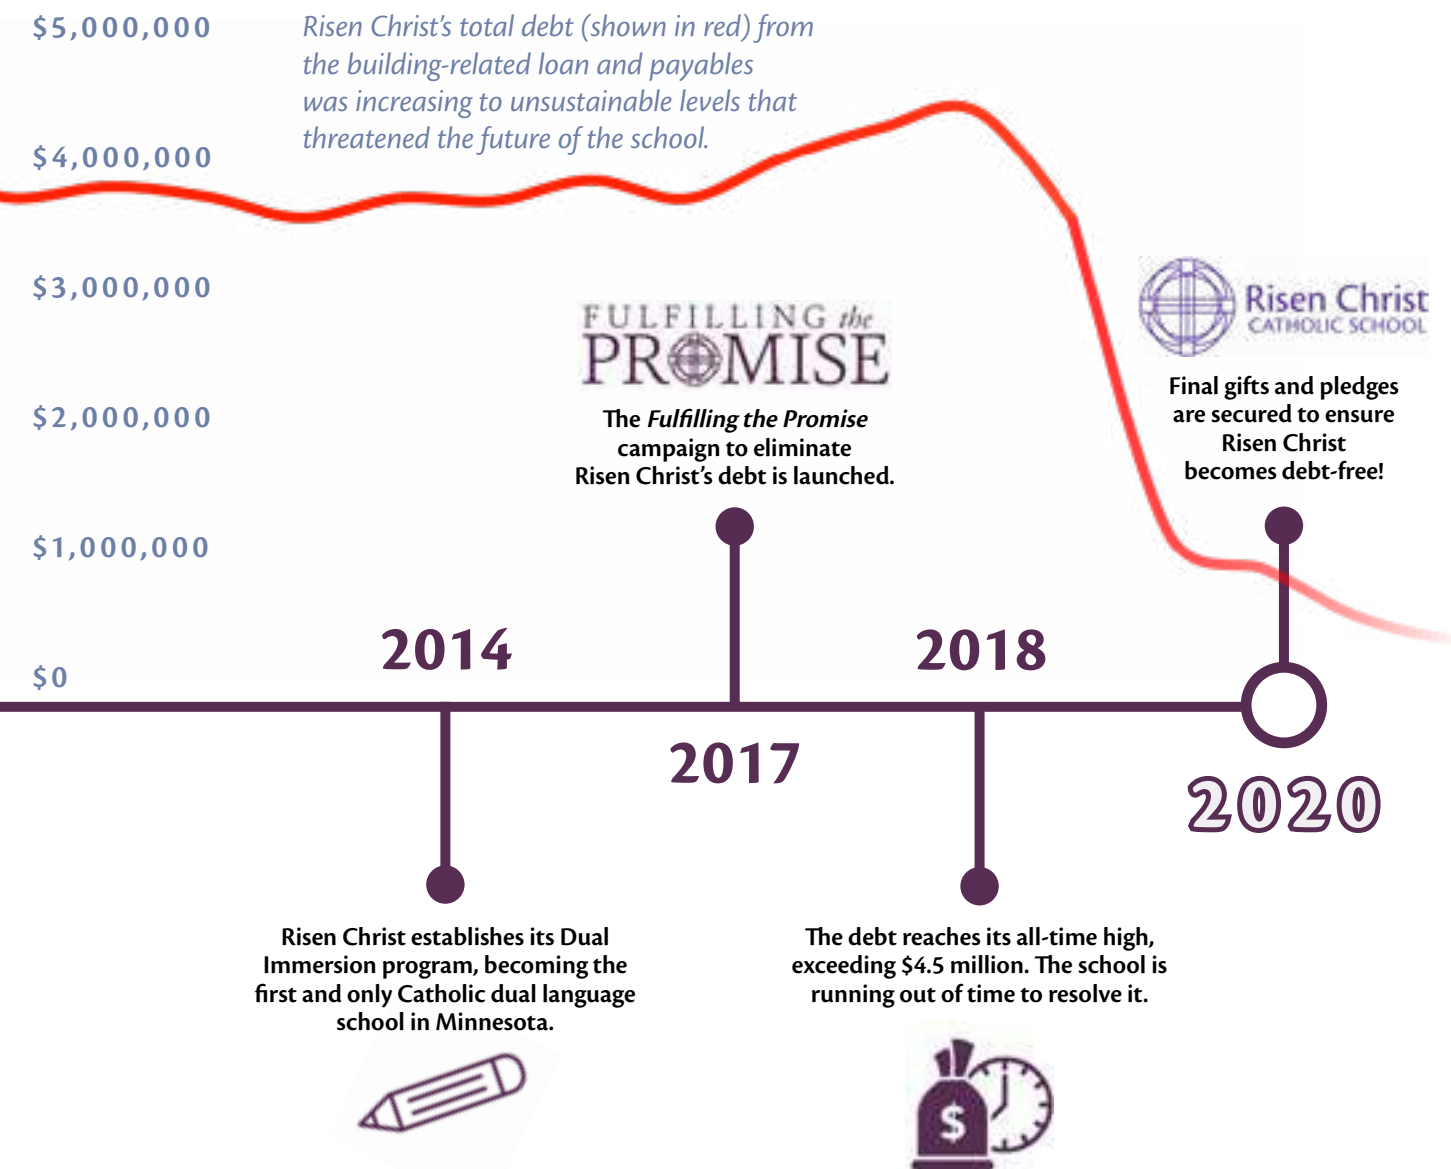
$5,000,000

Risen Christ's total debt (shown in red) from the building-related loan and payables was increasing to unsustainable levels that threatened the future of the school.

$4,000,000

$3,000,000

$2,000,000

$1,000,000

$0

FULFILLING the PROMISE

The *Fulfilling the Promise* campaign to eliminate Risen Christ's debt is launched.

Risen Christ CATHOLIC SCHOOL

Final gifts and pledges are secured to ensure Risen Christ becomes debt-free!

2014

2017

2018

2020

Risen Christ establishes its Dual Immersion program, becoming the first and only Catholic dual language school in Minnesota.

The debt reaches its all-time high, exceeding $4.5 million. The school is running out of time to resolve it.

$